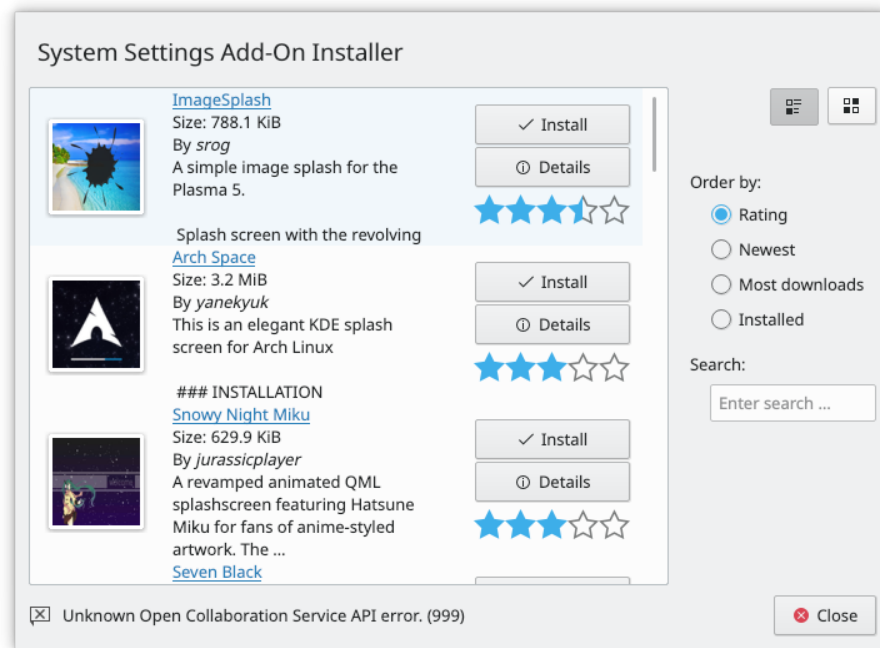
System Settings Add-On Installer

ImageSplash
Size: 788.1 KiB
By *srog*
A simple image splash for the Plasma 5.

Splash screen with the revolving

✓ Install
ⓘ Details

Arch Space
Size: 3.2 MiB
By *yanekyuk*
This is an elegant KDE splash screen for Arch Linux

### INSTALLATION

✓ Install
ⓘ Details

Snowy Night Miku
Size: 629.9 KiB
By *jurassicplayer*
A revamped animated QML splashscreen featuring Hatsune Miku for fans of anime-styled artwork. The ...

✓ Install
ⓘ Details

Seven Black

Order by:
Rating
Newest
Most downloads
Installed

Search:
Enter search ...

Unknown Open Collaboration Service API error. (999)

Close